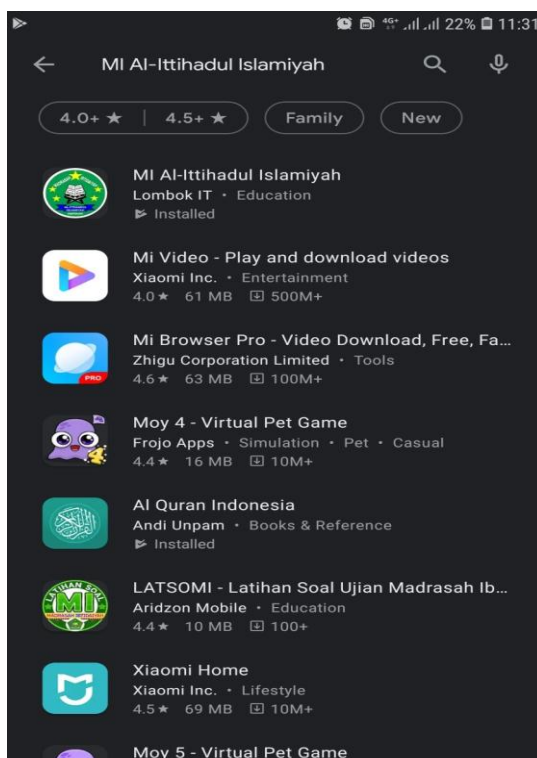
4G⁺ 22% 11:31

MI Al-Ittihadul Islamiyah

4.0+ ★ | 4.5+ ★ Family New

MI Al-Ittihadul Islamiyah
Lombok IT • Education
Installed

Mi Video - Play and download videos
Xiaomi Inc. • Entertainment
4.0★ 61 MB 500M+

Mi Browser Pro - Video Download, Free, Fa...
Zhigu Corporation Limited • Tools
4.6★ 63 MB 100M+

PRO

Moy 4 - Virtual Pet Game
Frojo Apps • Simulation • Pet • Casual
4.4★ 16 MB 10M+

Al Quran Indonesia
Andi Unpam • Books & Reference
Installed

LATSOMI - Latihan Soal Ujian Madrasah Ib...
Aridzon Mobile • Education
4.4★ 10 MB 100+

LATIHAN SOAL
MI

Xiaomi Home
Xiaomi Inc. • Lifestyle
4.5★ 69 MB 10M+

Moy 5 - Virtual Pet Game